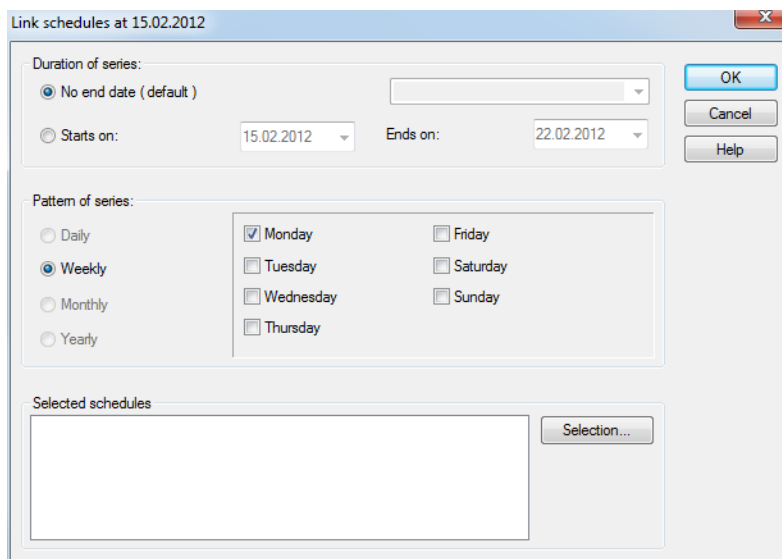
Link schedules at 15.02.2012

Duration of series:

No end date ( default )

Starts on: 15.02.2012 Ends on: 22.02.2012

OK

Cancel

Help

Pattern of series:

Daily

Weekly

Monthly

Yearly

Monday

Tuesday

Wednesday

Thursday

Friday

Saturday

Sunday

Selected schedules

Selection...